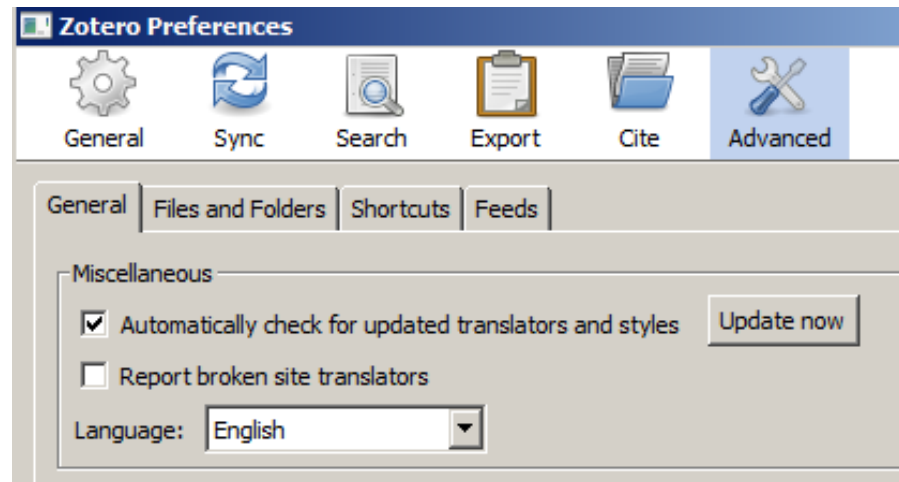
Zotero Preferences

General Sync Search Export Cite Advanced

General Files and Folders Shortcuts Feeds

Miscellaneous

☑ Automatically check for updated translators and styles

Update now

☐ Report broken site translators

Language: English